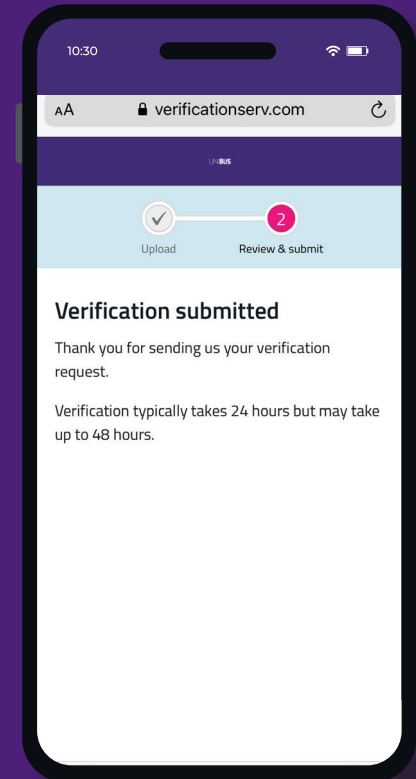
10:30

AA verificationserv.com

UNIBUS

Upload

2

Review & submit

Verification submitted

Thank you for sending us your verification request.

Verification typically takes 24 hours but may take up to 48 hours.